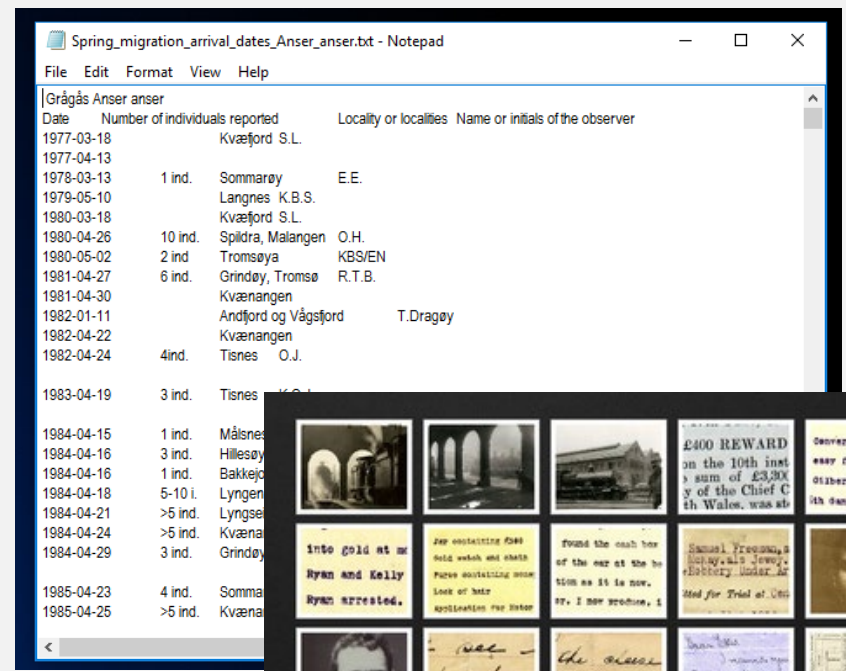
Spring_migration_arrival_dates_Anser_anser.txt - Notepad

File Edit Format View Help

Grågås Anser anser
Date Number of individuals reported Locality or localities Name or initials of the observer
1977-03-18 Kvæfjord S.L.
1977-04-13
1978-03-13 1 ind. Sommarøy E.E.
1979-05-10 Langnes K.B.S.
1980-03-18 Kvæfjord S.L.
1980-04-26 10 ind. Spildra, Malangen O.H.
1980-05-02 2 ind Tromsøya KBS/EN
1981-04-27 6 ind. Grindøy, Tromsø R.T.B.
1981-04-30 Kvænangen
1982-01-11 Andfjord og Vågsfjord T.Dragøy
1982-04-22 Kvænangen
1982-04-24 4ind. Tisnes O.J.

1983-04-19 3 ind. Tisnes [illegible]

1984-04-15 1 ind. Målsnes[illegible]
1984-04-16 3 ind. Hillesøy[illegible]
1984-04-16 1 ind. Bakkejo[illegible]
1984-04-18 5-10 i. Lyngen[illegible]
1984-04-21 >5 ind. Lyngse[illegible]
1984-04-24 >5 ind. Kvæna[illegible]
1984-04-29 3 ind. Grindøy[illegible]

1985-04-23 4 ind. Somma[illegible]
1985-04-25 >5 ind. Kvæna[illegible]

£400 REWARD
on the 10th inst
sum of £3,20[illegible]
y of the Chief C
th Wales, was st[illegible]

Convey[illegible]
easy f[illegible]
Gilber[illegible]
9th da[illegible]

into gold at m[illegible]
Ryan and Kelly
Ryan arrested.

Jap containing £300
Gold watch and chain
Purse containing some
Lock of hair
application for Notes

found the cash box
of the car at the bo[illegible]
tion as it is now.
er. I now produce, i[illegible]

Samuel Freeman, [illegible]
Rotary. als Jewel
Robbery Under Ar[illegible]
ited for Trial at Cen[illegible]